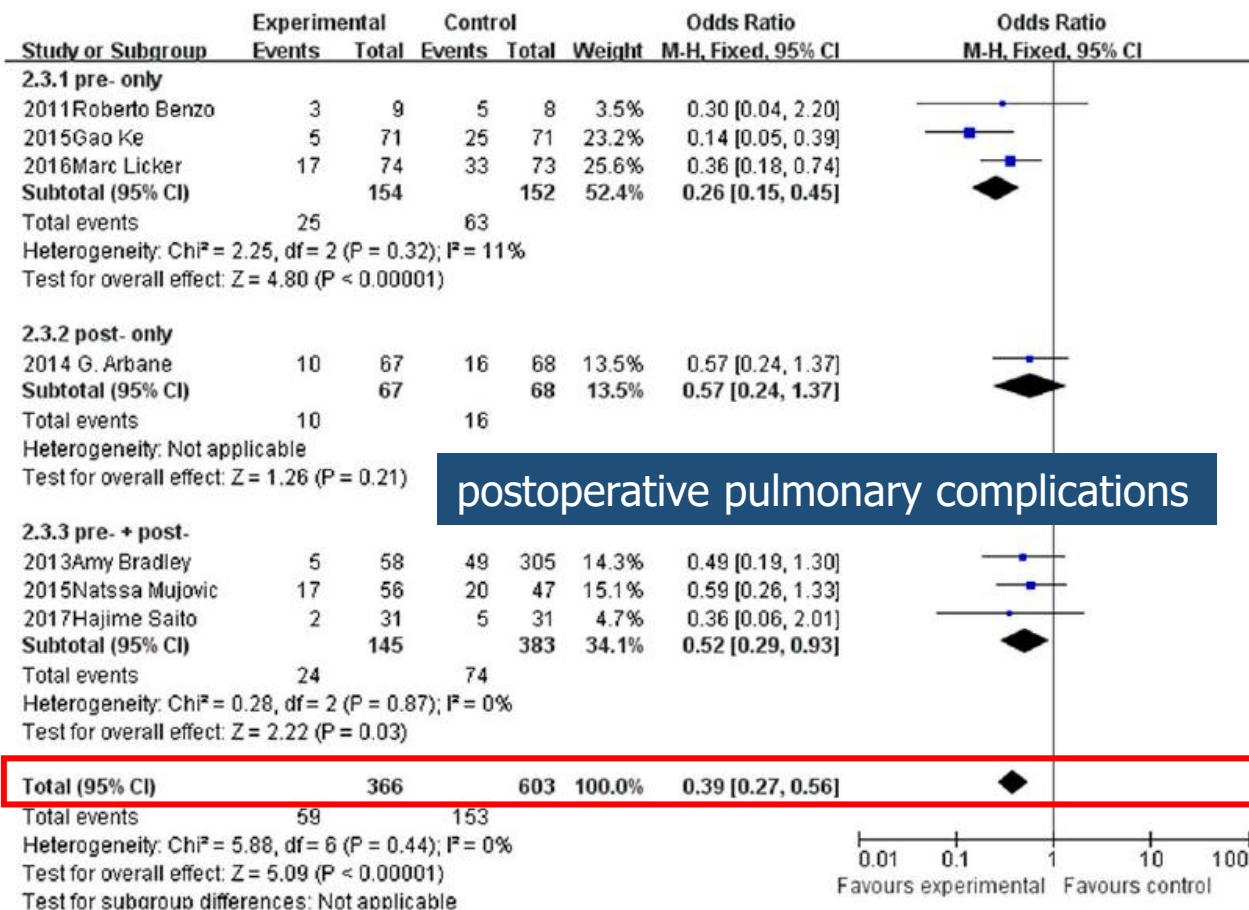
| Study or Subgroup | Experimental Events | Experimental Total | Control Events | Control Total | Weight | Odds Ratio M-H, Fixed, 95% CI |
|---|---|---|---|---|---|---|
| **2.3.1 pre- only** | | | | | | |
| 2011Roberto Benzo | 3 | 9 | 5 | 8 | 3.5% | 0.30 [0.04, 2.20] |
| 2015Gao Ke | 5 | 71 | 25 | 71 | 23.2% | 0.14 [0.05, 0.39] |
| 2016Marc Licker | 17 | 74 | 33 | 73 | 25.6% | 0.36 [0.18, 0.74] |
| **Subtotal (95% CI)** | | **154** | | **152** | **52.4%** | **0.26 [0.15, 0.45]** |
| Total events | 25 | | 63 | | | |

Heterogeneity: Chi² = 2.25, df = 2 (P = 0.32); I² = 11%
Test for overall effect: Z = 4.80 (P < 0.00001)

| Study or Subgroup | Experimental Events | Experimental Total | Control Events | Control Total | Weight | Odds Ratio M-H, Fixed, 95% CI |
|---|---|---|---|---|---|---|
| **2.3.2 post- only** | | | | | | |
| 2014 G. Arbane | 10 | 67 | 16 | 68 | 13.5% | 0.57 [0.24, 1.37] |
| **Subtotal (95% CI)** | | **67** | | **68** | **13.5%** | **0.57 [0.24, 1.37]** |
| Total events | 10 | | 16 | | | |

Heterogeneity: Not applicable
Test for overall effect: Z = 1.26 (P = 0.21)

postoperative pulmonary complications

| Study or Subgroup | Experimental Events | Experimental Total | Control Events | Control Total | Weight | Odds Ratio M-H, Fixed, 95% CI |
|---|---|---|---|---|---|---|
| **2.3.3 pre- + post-** | | | | | | |
| 2013Amy Bradley | 5 | 58 | 49 | 305 | 14.3% | 0.49 [0.19, 1.30] |
| 2015Natssa Mujovic | 17 | 56 | 20 | 47 | 15.1% | 0.59 [0.26, 1.33] |
| 2017Hajime Saito | 2 | 31 | 5 | 31 | 4.7% | 0.36 [0.06, 2.01] |
| **Subtotal (95% CI)** | | **145** | | **383** | **34.1%** | **0.52 [0.29, 0.93]** |
| Total events | 24 | | 74 | | | |

Heterogeneity: Chi² = 0.28, df = 2 (P = 0.87); I² = 0%
Test for overall effect: Z = 2.22 (P = 0.03)

| **Total (95% CI)** | | **366** | | **603** | **100.0%** | **0.39 [0.27, 0.56]** |
|---|---|---|---|---|---|---|
| Total events | 59 | | 153 | | | |

Heterogeneity: Chi² = 5.88, df = 6 (P = 0.44); I² = 0%
Test for overall effect: Z = 5.09 (P < 0.00001)
Test for subgroup differences: Not applicable

Odds Ratio
M-H, Fixed, 95% CI
0.01 0.1 1 10 100
Favours experimental Favours control